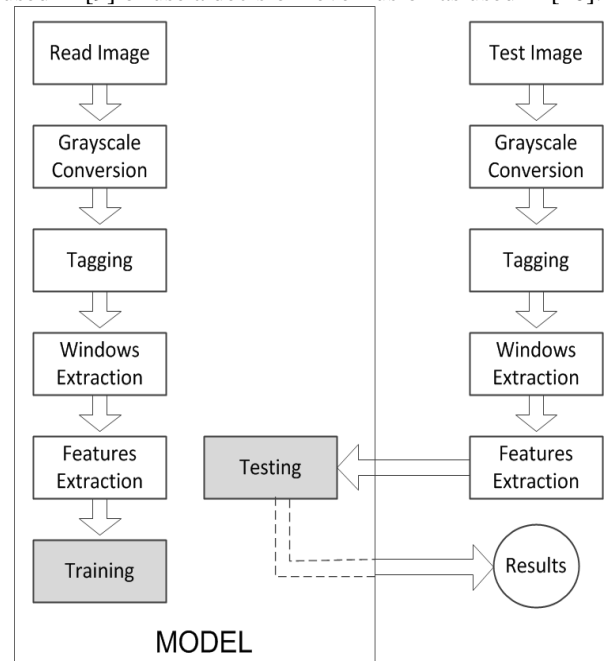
Read Image

Grayscale Conversion

Tagging

Windows Extraction

Features Extraction

Training

MODEL

Testing

Test Image

Grayscale Conversion

Tagging

Windows Extraction

Features Extraction

Results